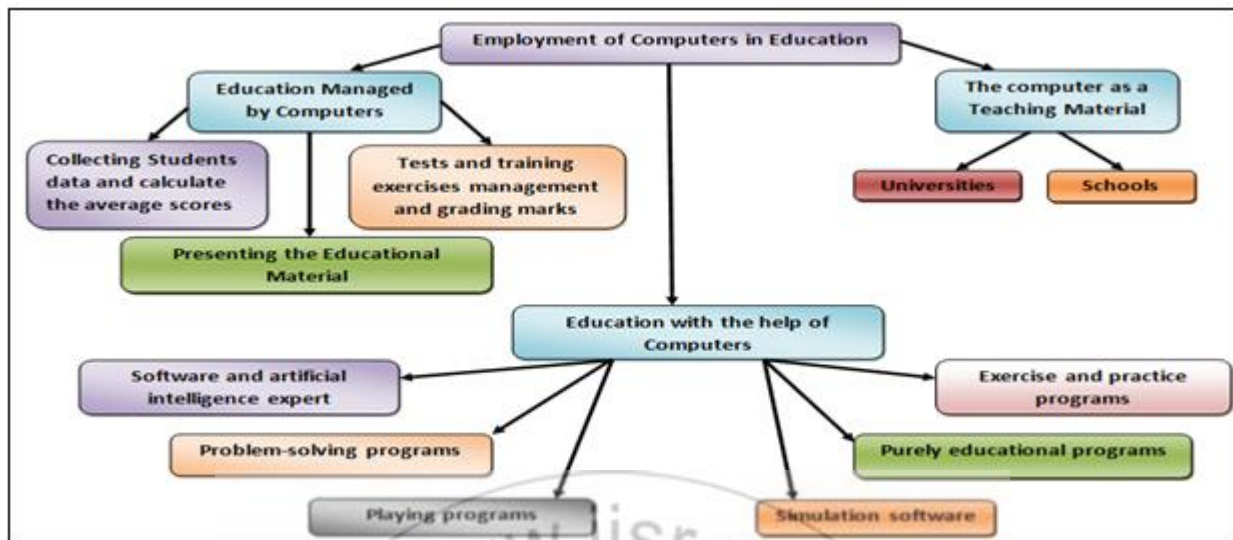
Employment of Computers in Education

Education Managed by Computers

The computer as a Teaching Material

Collecting Students data and calculate the average scores

Tests and training exercises management and grading marks

Universities

Schools

Presenting the Educational Material

Education with the help of Computers

Software and artificial intelligence expert

Exercise and practice programs

Problem-solving programs

Purely educational programs

Playing programs

Simulation software